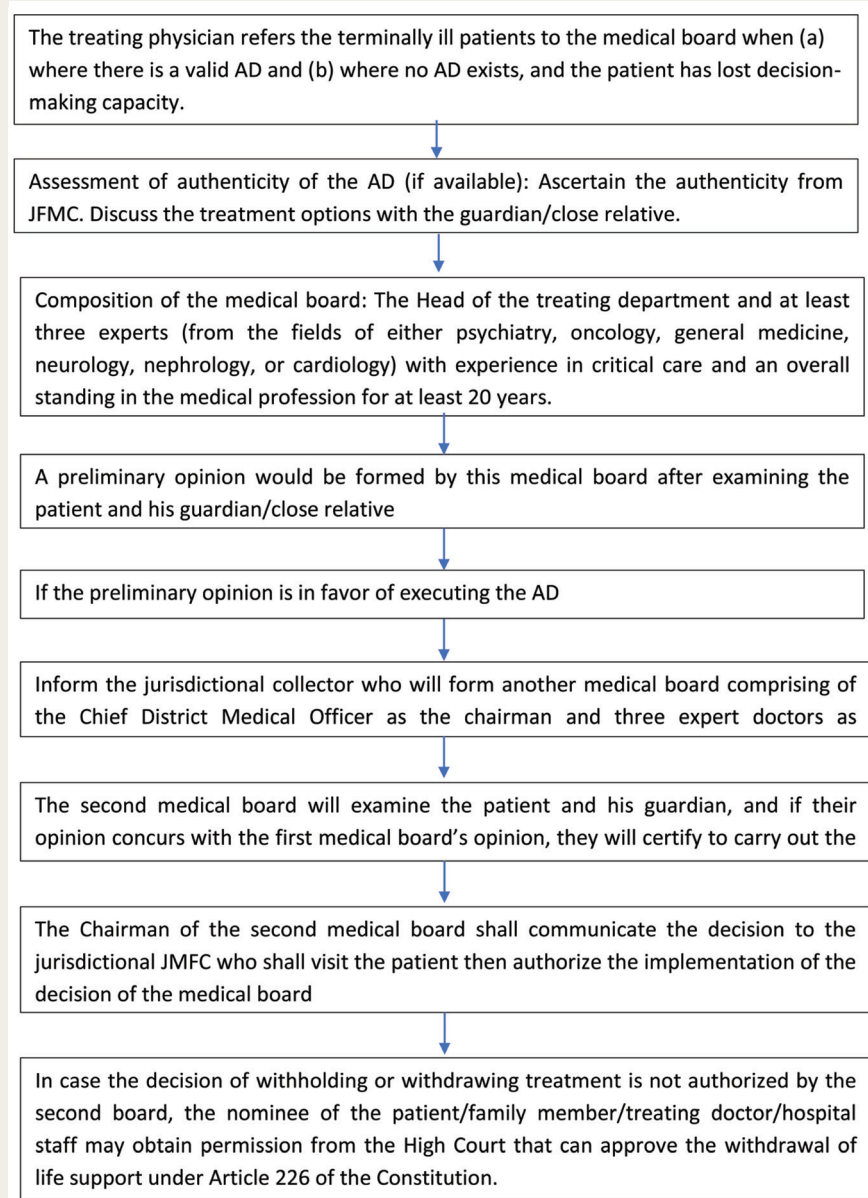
The treating physician refers the terminally ill patients to the medical board when (a) where there is a valid AD and (b) where no AD exists, and the patient has lost decision-making capacity.

Assessment of authenticity of the AD (if available): Ascertain the authenticity from JFMC. Discuss the treatment options with the guardian/close relative.

Composition of the medical board: The Head of the treating department and at least three experts (from the fields of either psychiatry, oncology, general medicine, neurology, nephrology, or cardiology) with experience in critical care and an overall standing in the medical profession for at least 20 years.

A preliminary opinion would be formed by this medical board after examining the patient and his guardian/close relative

If the preliminary opinion is in favor of executing the AD

Inform the jurisdictional collector who will form another medical board comprising of the Chief District Medical Officer as the chairman and three expert doctors as

The second medical board will examine the patient and his guardian, and if their opinion concurs with the first medical board's opinion, they will certify to carry out the

The Chairman of the second medical board shall communicate the decision to the jurisdictional JMFC who shall visit the patient then authorize the implementation of the decision of the medical board

In case the decision of withholding or withdrawing treatment is not authorized by the second board, the nominee of the patient/family member/treating doctor/hospital staff may obtain permission from the High Court that can approve the withdrawal of life support under Article 226 of the Constitution.